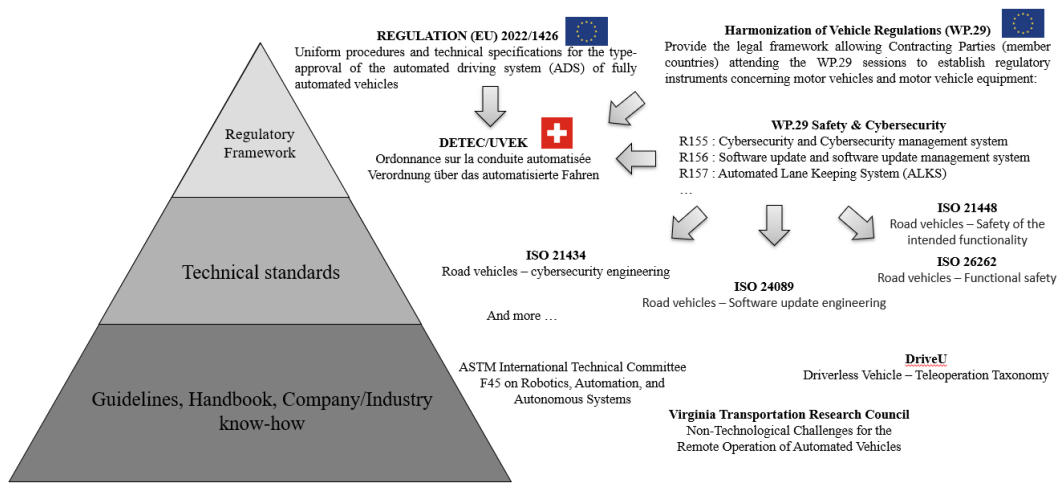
Regulatory Framework

Technical standards

Guidelines, Handbook, Company/Industry know-how

**REGULATION (EU) 2022/1426**
Uniform procedures and technical specifications for the type-approval of the automated driving system (ADS) of fully automated vehicles

**Harmonization of Vehicle Regulations (WP.29)**
Provide the legal framework allowing Contracting Parties (member countries) attending the WP.29 sessions to establish regulatory instruments concerning motor vehicles and motor vehicle equipment:

**DETEC/UVEK**
Ordonnance sur la conduite automatisée
Verordnung über das automatisierte Fahren

**WP.29 Safety & Cybersecurity**
R155 : Cybersecurity and Cybersecurity management system
R156 : Software update and software update management system
R157 : Automated Lane Keeping System (ALKS)
…

**ISO 21448**
Road vehicles – Safety of the intended functionality

**ISO 21434**
Road vehicles – cybersecurity engineering

**ISO 26262**
Road vehicles – Functional safety

**ISO 24089**
Road vehicles – Software update engineering

And more …

ASTM International Technical Committee F45 on Robotics, Automation, and Autonomous Systems

**DriveU**
Driverless Vehicle – Teleoperation Taxonomy

**Virginia Transportation Research Council**
Non-Technological Challenges for the Remote Operation of Automated Vehicles